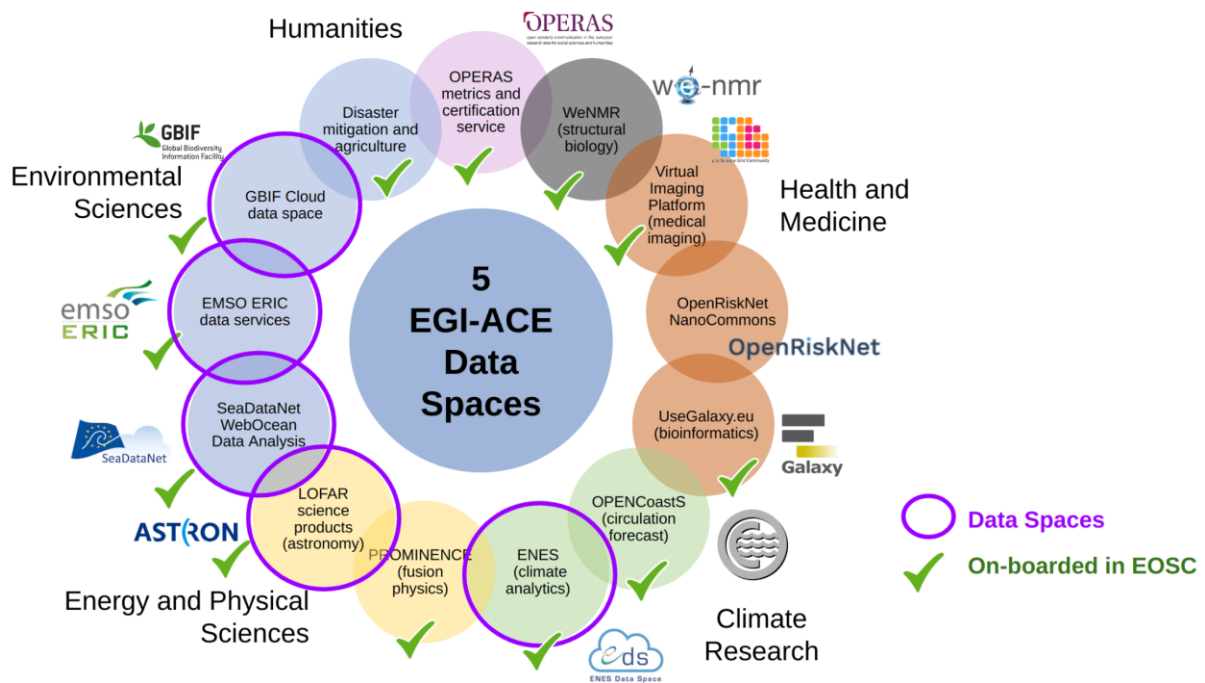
Humanities

OPERAS
open scholarly communication in the european research area for social sciences and humanities

we-nmr

GBIF
Global Biodiversity Information Facility

Environmental Sciences

Health and Medicine

Disaster mitigation and agriculture

OPERAS metrics and certification service

WeNMR (structural biology)

Virtual Imaging Platform (medical imaging)

GBIF Cloud data space

EMSO ERIC data services

SeaDataNet WebOcean Data Analysis

LOFAR science products (astronomy)

PROMINENCE (fusion physics)

ENES (climate analytics)

OPENCoastS (circulation forecast)

UseGalaxy.eu (bioinformatics)

OpenRiskNet NanoCommons

5 EGI-ACE Data Spaces

emso ERIC

OpenRiskNet

Galaxy

SeaDataNet

ASTRON

Energy and Physical Sciences

eds
ENES Data Space

Climate Research

Data Spaces

On-boarded in EOSC